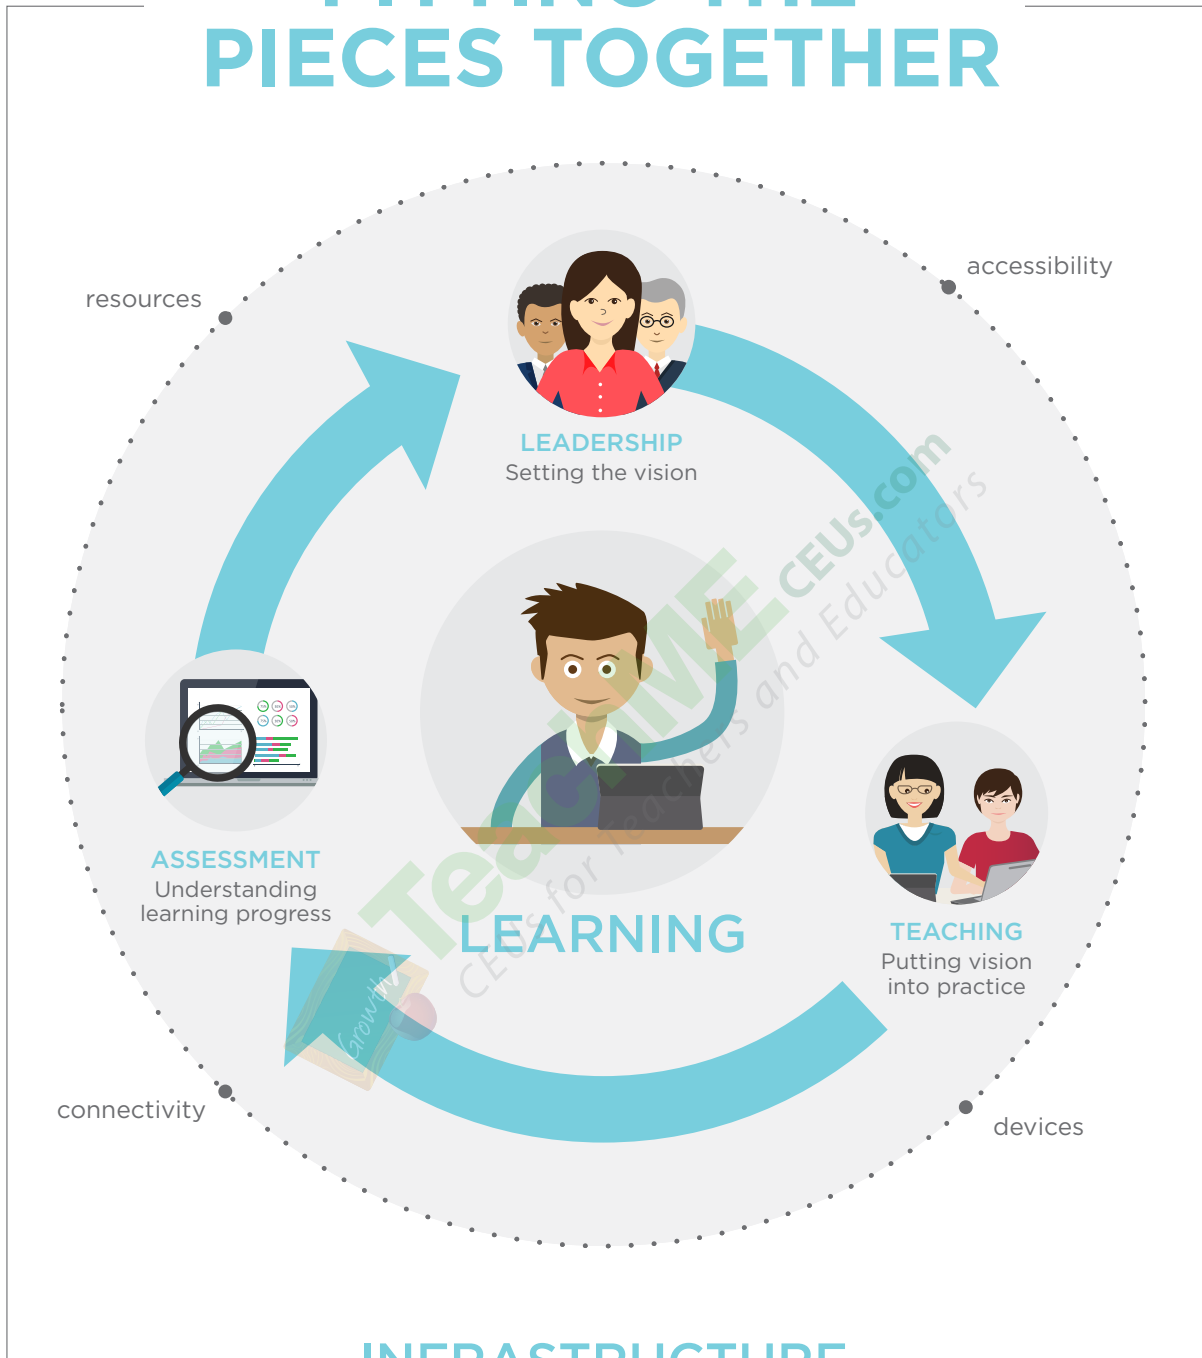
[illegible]
PIECES TOGETHER

resources

accessibility

LEADERSHIP
Setting the vision

ASSESSMENT
Understanding learning progress

LEARNING

TEACHING
Putting vision into practice

connectivity

devices

TeachME CEUs.com CEUs for Teachers and Educators

Growth

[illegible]